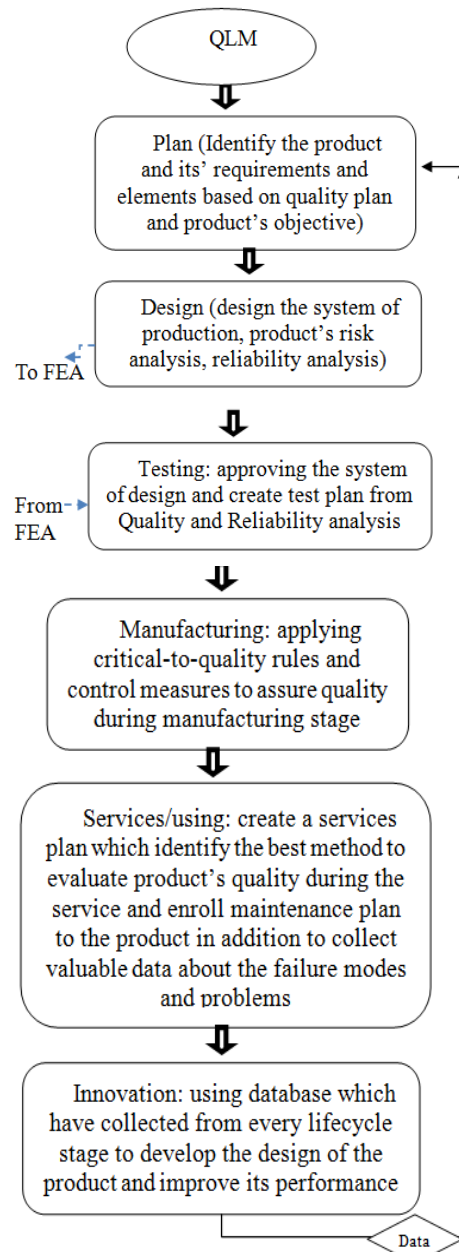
QLM

Plan (Identify the product and its' requirements and elements based on quality plan and product's objective)

Design (design the system of production, product's risk analysis, reliability analysis)

To FEA

Testing: approving the system of design and create test plan from Quality and Reliability analysis

From FEA

Manufacturing: applying critical-to-quality rules and control measures to assure quality during manufacturing stage

Services/using: create a services plan which identify the best method to evaluate product's quality during the service and enroll maintenance plan to the product in addition to collect valuable data about the failure modes and problems

Innovation: using database which have collected from every lifecycle stage to develop the design of the product and improve its performance

Data